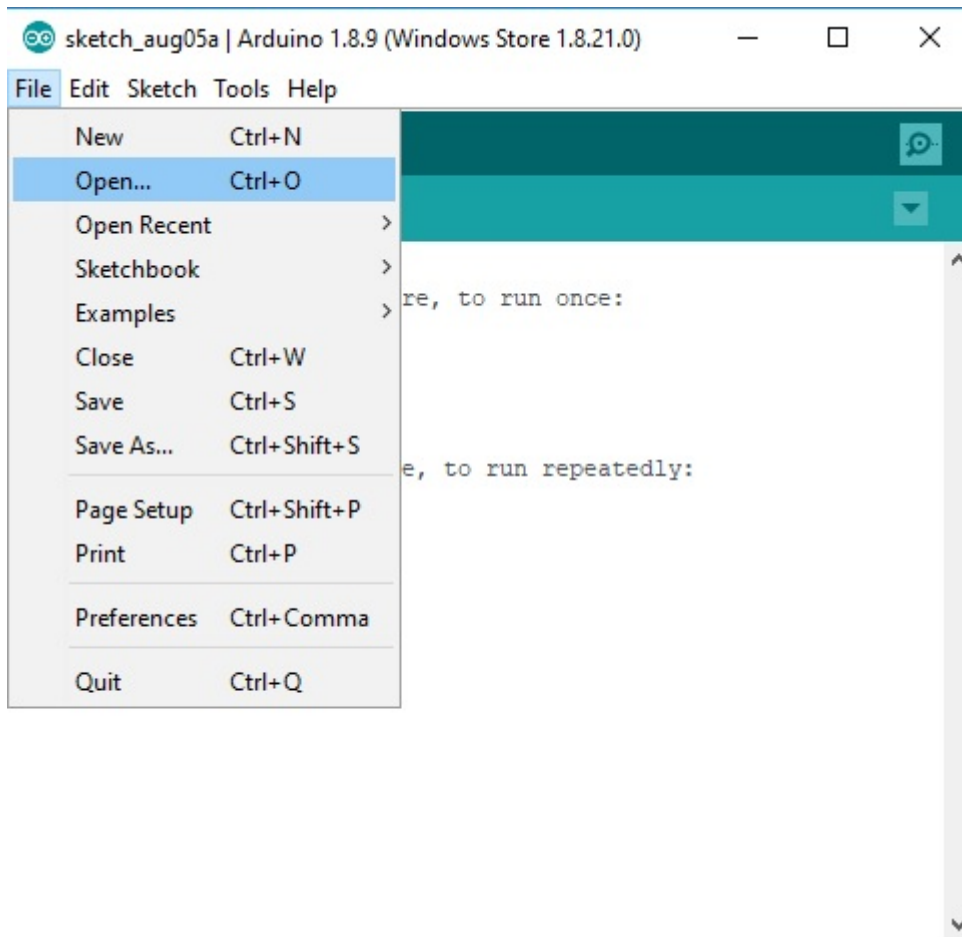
sketch_aug05a | Arduino 1.8.9 (Windows Store 1.8.21.0)

File Edit Sketch Tools Help

New Ctrl+N
Open... Ctrl+O
Open Recent
Sketchbook
Examples
Close Ctrl+W
Save Ctrl+S
Save As... Ctrl+Shift+S
Page Setup Ctrl+Shift+P
Print Ctrl+P
Preferences Ctrl+Comma
Quit Ctrl+Q

re, to run once:

e, to run repeatedly: